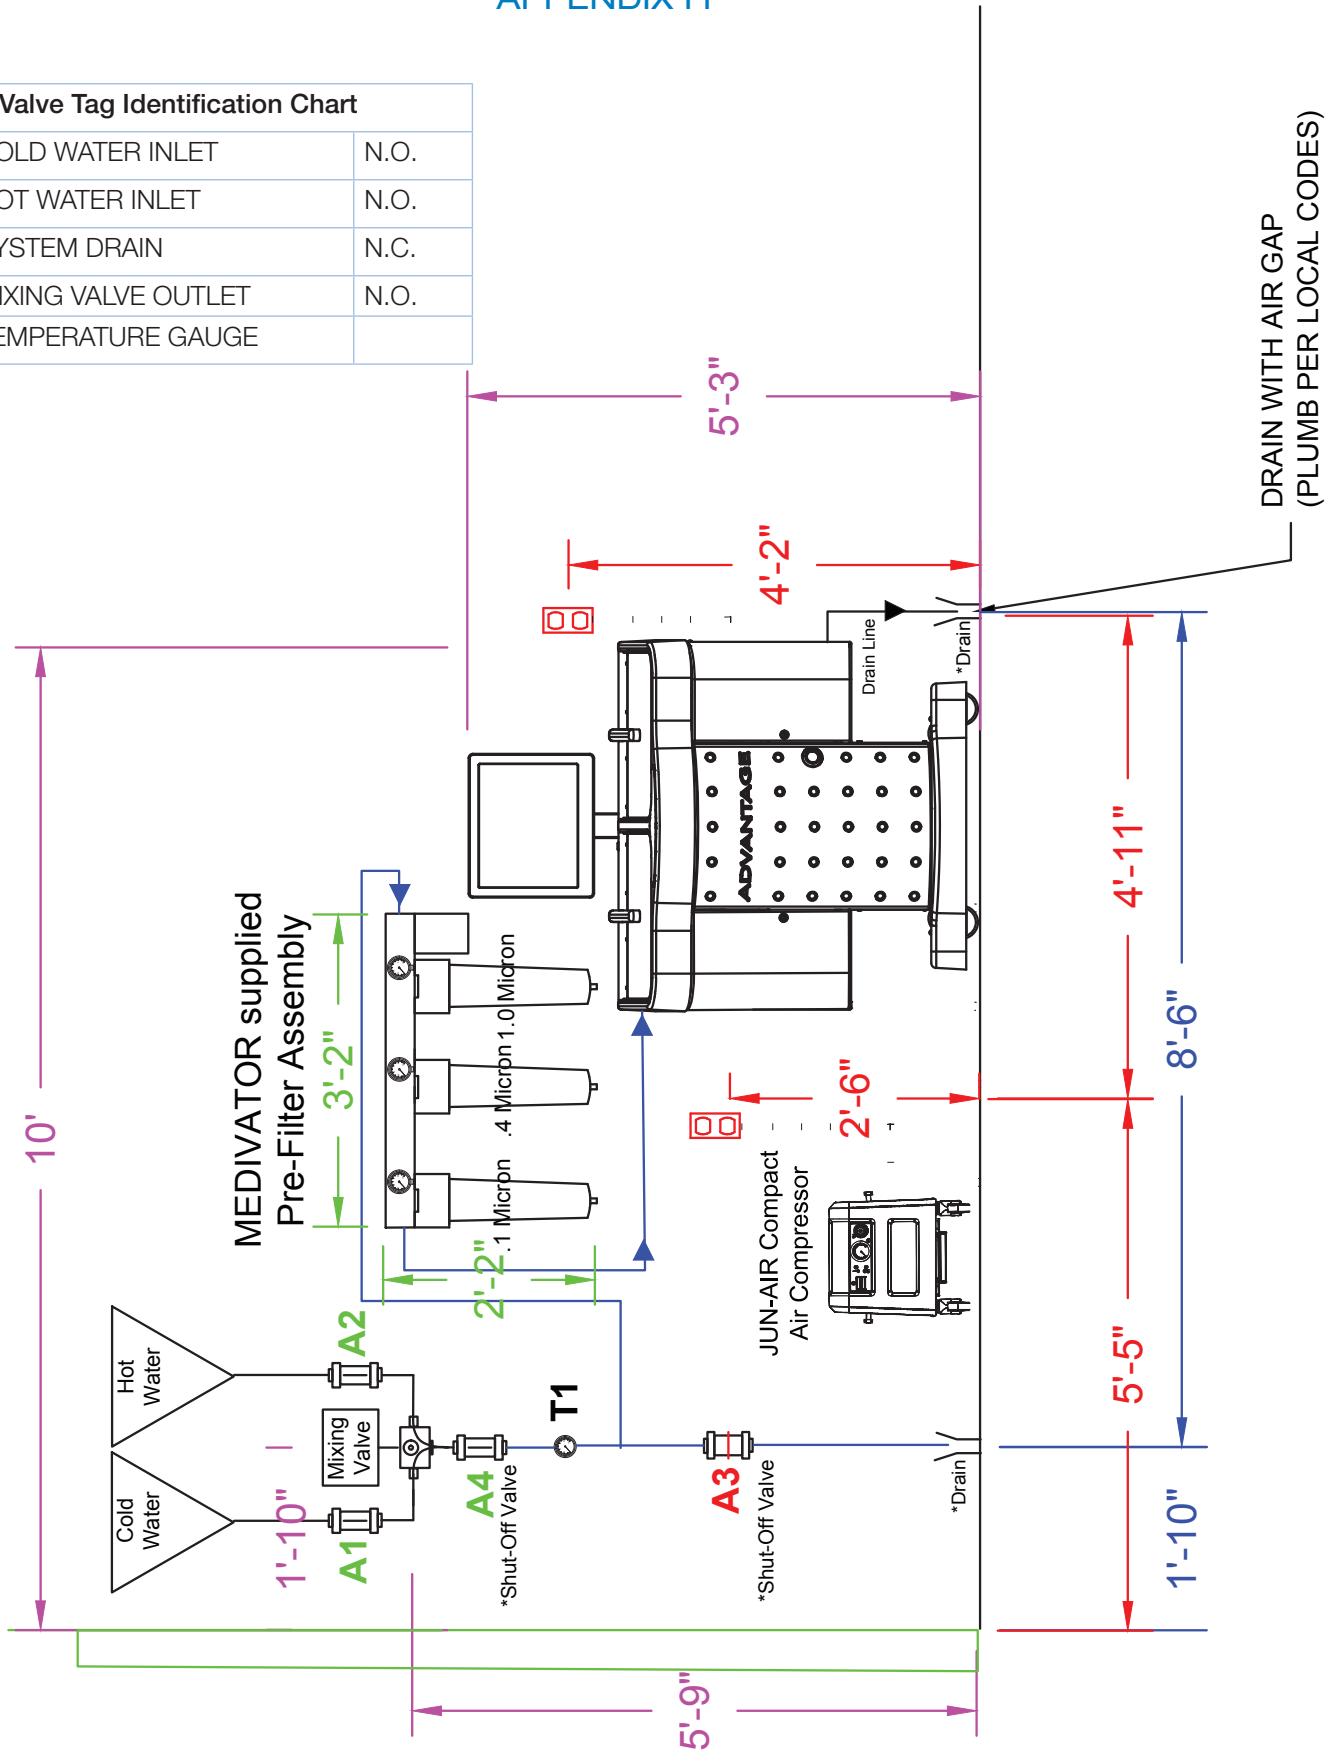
APPENDIX H

| Valve Tag Identification Chart | |
|---|---|
| OLD WATER INLET | N.O. |
| OT WATER INLET | N.O. |
| YSTEM DRAIN | N.C. |
| IXING VALVE OUTLET | N.O. |
| EMPERATURE GAUGE | |

DRAIN WITH AIR GAP (PLUMB PER LOCAL CODES)

5'-3"

4'-2"

Drain Line

*Drain

ADVANTAGE

4'-11"

8'-6"

10'

MEDIVATOR supplied Pre-Filter Assembly

3'-2"

1.0 Micron

.4 Micron

.1 Micron

2'-2"

2'-6"

JUN-AIR Compact Air Compressor

5'-5"

Hot Water

Cold Water

Mixing Valve

A2

A1

A4

T1

A3

*Shut-Off Valve

*Shut-Off Valve

*Drain

1'-10"

1'-10"

5'-9"